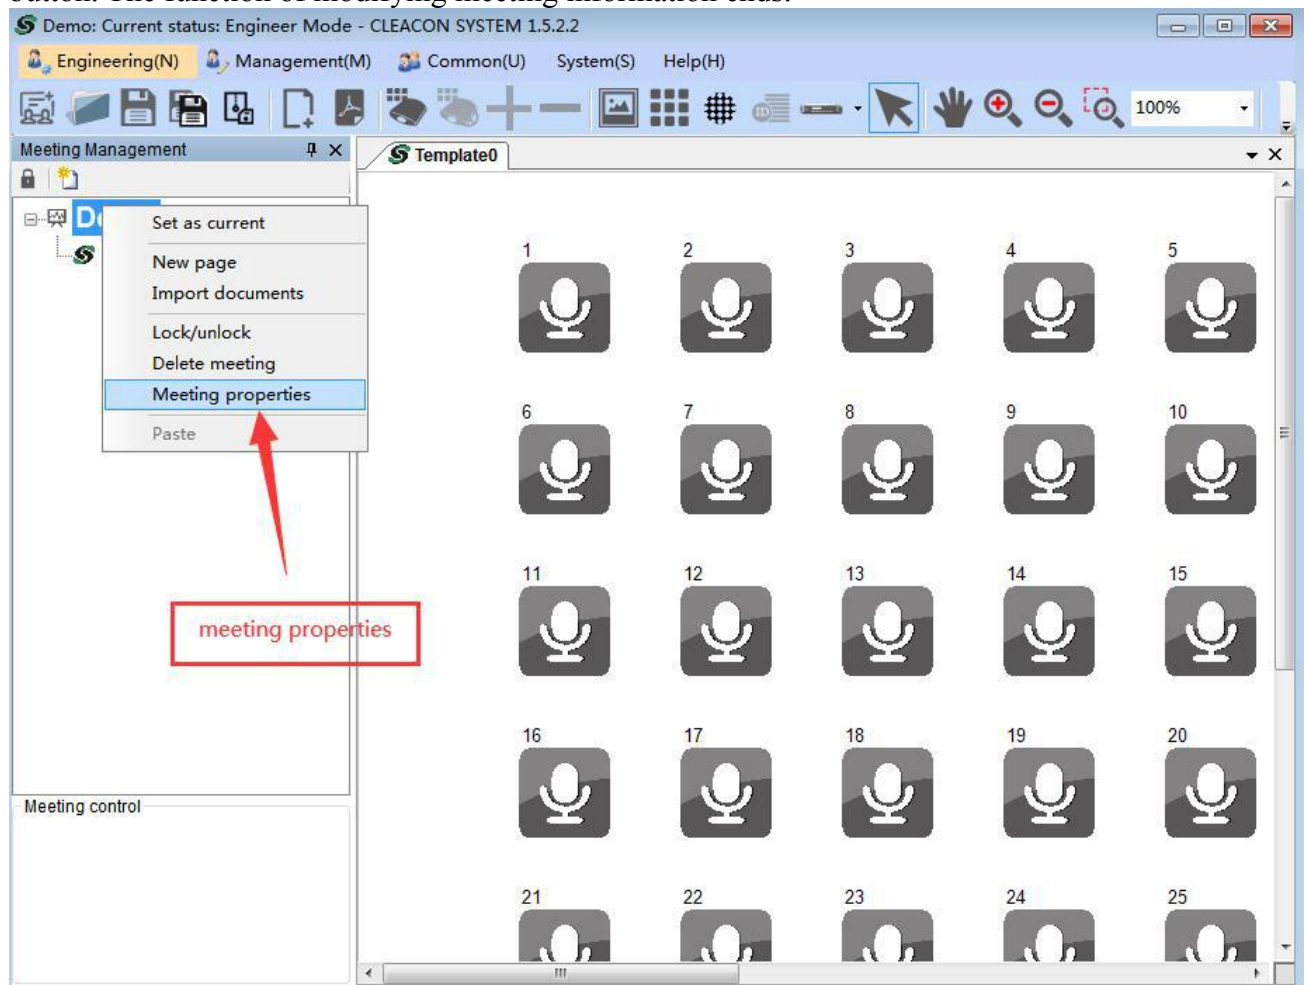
Demo: Current status: Engineer Mode - CLEACON SYSTEM 1.5.2.2

Engineering(N) Management(M) Common(U) System(S) Help(H)

100%

Meeting Management

Template0

De

Set as current
New page
Import documents
Lock/unlock
Delete meeting
Meeting properties
Paste

meeting properties

Meeting control

1 2 3 4 5
6 7 8 9 10
11 12 13 14 15
16 17 18 19 20
21 22 23 24 25